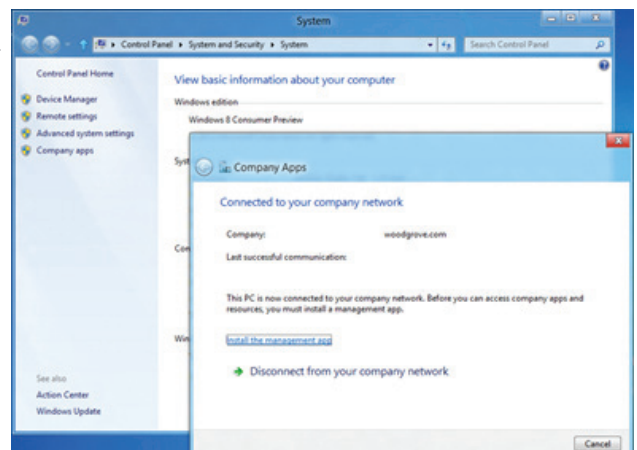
System

Control Panel ▸ System and Security ▸ System

Search Control Panel

Control Panel Home

Device Manager

Remote settings

Advanced system settings

Company apps

View basic information about your computer

Windows edition

Windows 8 Consumer Preview

Syst

Con

Win

See also

Action Center

Windows Update

Company Apps

Connected to your company network

Company: woodgrove.com

Last successful communication:

This PC is now connected to your company network. Before you can access company apps and resources, you must install a management app.

Install the management app

Disconnect from your company network

Cancel